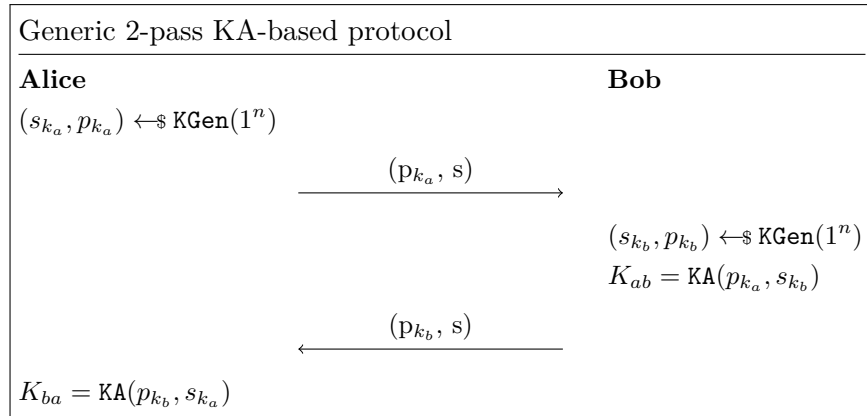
Generic 2-pass KA-based protocol

**Alice** **Bob**

$(s_{k_a}, p_{k_a}) \leftarrow\$ \texttt{KGen}(1^n)$

$(\mathrm{p}_{k_a}, \mathrm{s})$

$(s_{k_b}, p_{k_b}) \leftarrow\$ \texttt{KGen}(1^n)$

$K_{ab} = \texttt{KA}(p_{k_a}, s_{k_b})$

$(\mathrm{p}_{k_b}, \mathrm{s})$

$K_{ba} = \texttt{KA}(p_{k_b}, s_{k_a})$